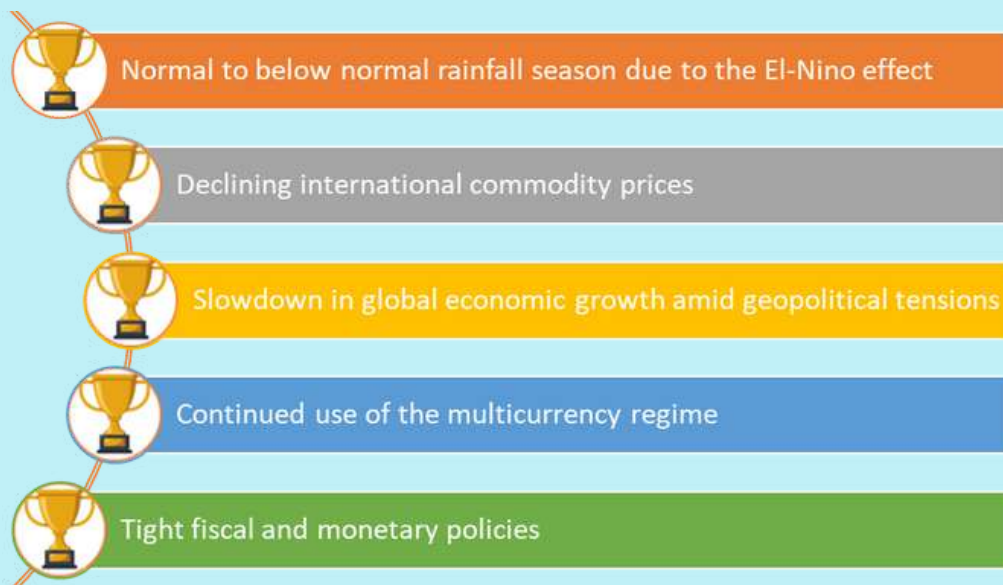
Normal to below normal rainfall season due to the El-Nino effect

Declining international commodity prices

Slowdown in global economic growth amid geopolitical tensions

Continued use of the multicurrency regime

Tight fiscal and monetary policies